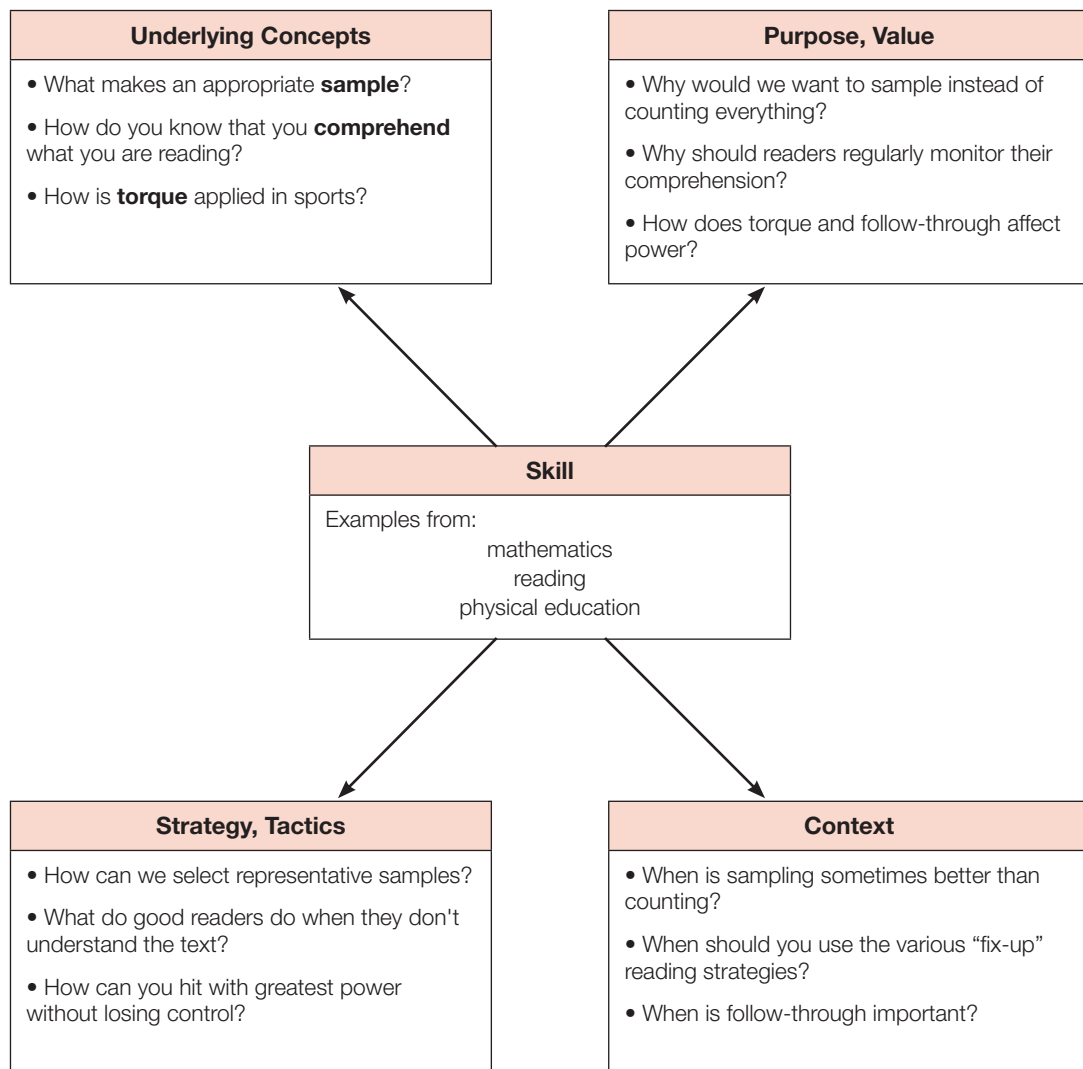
Underlying Concepts

• What makes an appropriate **sample**?

• How do you know that you **comprehend** what you are reading?

• How is **torque** applied in sports?

Purpose, Value

• Why would we want to sample instead of counting everything?

• Why should readers regularly monitor their comprehension?

• How does torque and follow-through affect power?

Skill

Examples from:
mathematics
reading
physical education

Strategy, Tactics

• How can we select representative samples?

• What do good readers do when they don't understand the text?

• How can you hit with greatest power without losing control?

Context

• When is sampling sometimes better than counting?

• When should you use the various "fix-up" reading strategies?

• When is follow-through important?